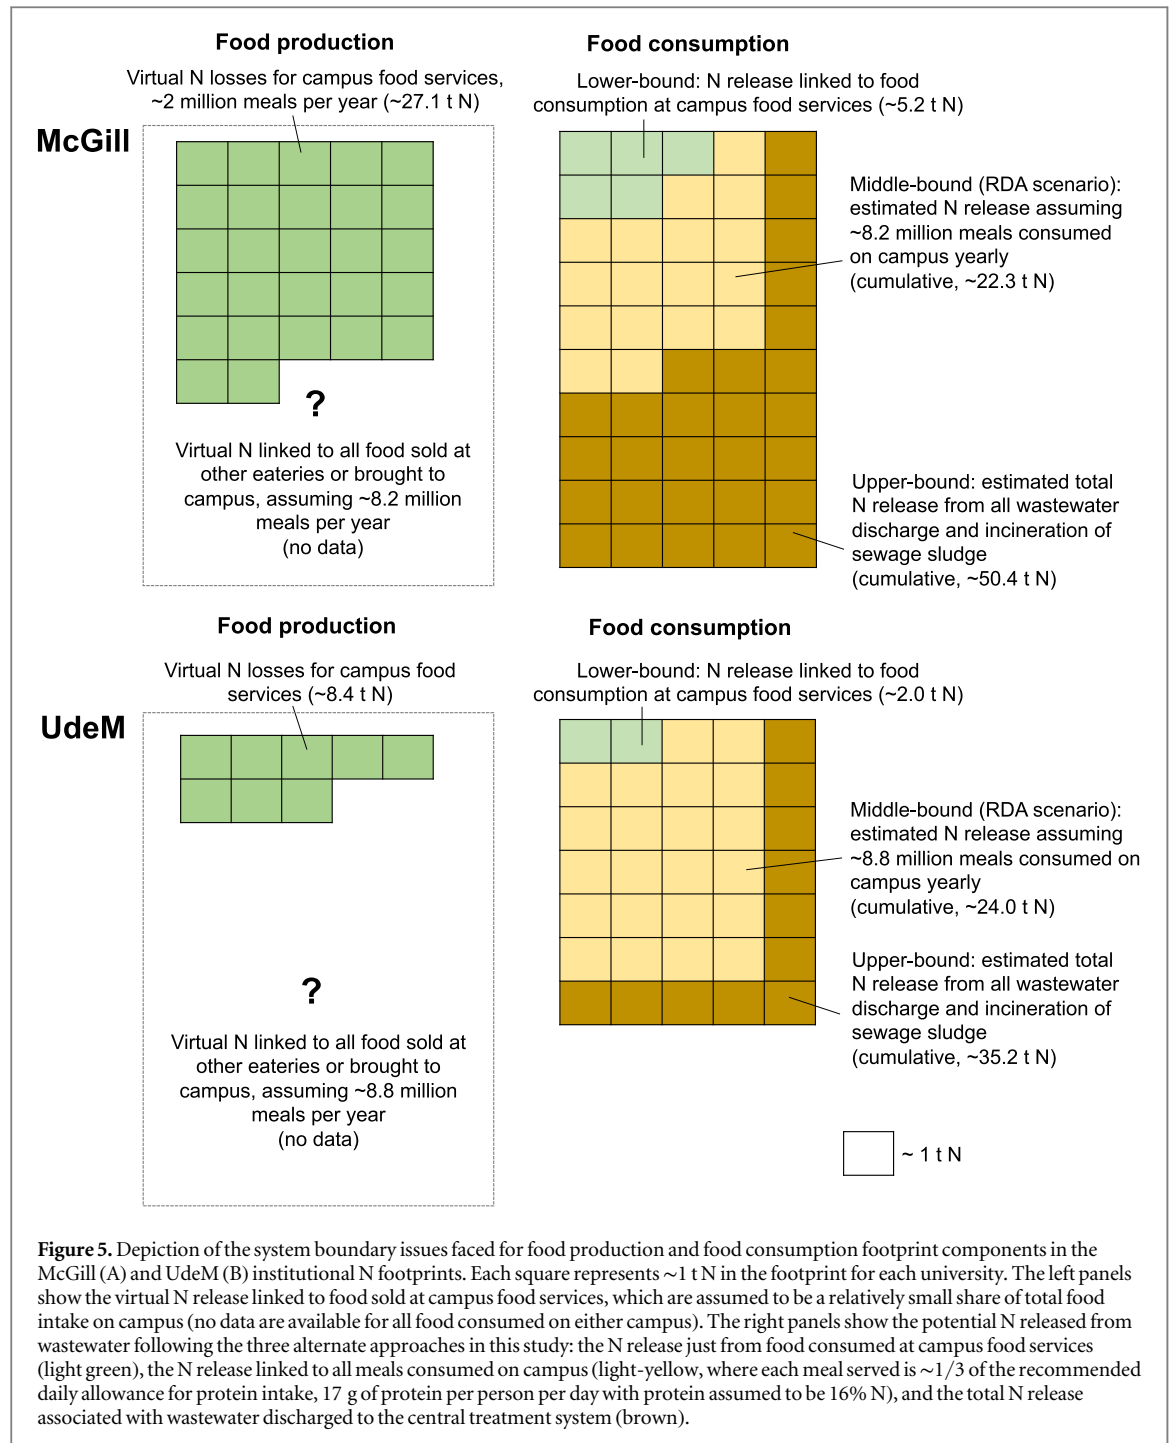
Food production

Food consumption

Virtual N losses for campus food services, ~2 million meals per year (~27.1 t N)

McGill

Lower-bound: N release linked to food consumption at campus food services (~5.2 t N)

Middle-bound (RDA scenario): estimated N release assuming ~8.2 million meals consumed on campus yearly (cumulative, ~22.3 t N)

?

Virtual N linked to all food sold at other eateries or brought to campus, assuming ~8.2 million meals per year (no data)

Upper-bound: estimated total N release from all wastewater discharge and incineration of sewage sludge (cumulative, ~50.4 t N)

Food production

Food consumption

Virtual N losses for campus food services (~8.4 t N)

UdeM

Lower-bound: N release linked to food consumption at campus food services (~2.0 t N)

Middle-bound (RDA scenario): estimated N release assuming ~8.8 million meals consumed on campus yearly (cumulative, ~24.0 t N)

?

Upper-bound: estimated total N release from all wastewater discharge and incineration of sewage sludge (cumulative, ~35.2 t N)

Virtual N linked to all food sold at other eateries or brought to campus, assuming ~8.8 million meals per year (no data)

~ 1 t N

**Figure 5.** Depiction of the system boundary issues faced for food production and food consumption footprint components in the McGill (A) and UdeM (B) institutional N footprints. Each square represents ~1 t N in the footprint for each university. The left panels show the virtual N release linked to food sold at campus food services, which are assumed to be a relatively small share of total food intake on campus (no data are available for all food consumed on either campus). The right panels show the potential N released from wastewater following the three alternate approaches in this study: the N release just from food consumed at campus food services (light green), the N release linked to all meals consumed on campus (light-yellow, where each meal served is ~1/3 of the recommended daily allowance for protein intake, 17 g of protein per person per day with protein assumed to be 16% N), and the total N release associated with wastewater discharged to the central treatment system (brown).